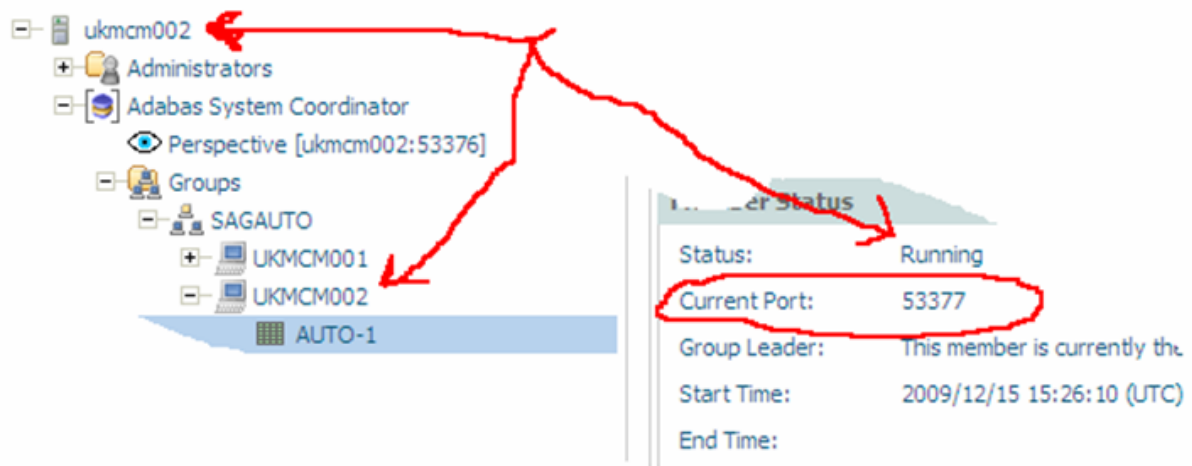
ukmcm002
Administrators
Adabas System Coordinator
Perspective [ukmcm002:53376]
Groups
SAGAUTO
UKMCM001
UKMCM002
AUTO-1

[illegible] Status

| | |
|---|---|
| Status: | Running |
| Current Port: | 53377 |
| Group Leader: | This member is currently the |
| Start Time: | 2009/12/15 15:26:10 (UTC) |
| End Time: | |